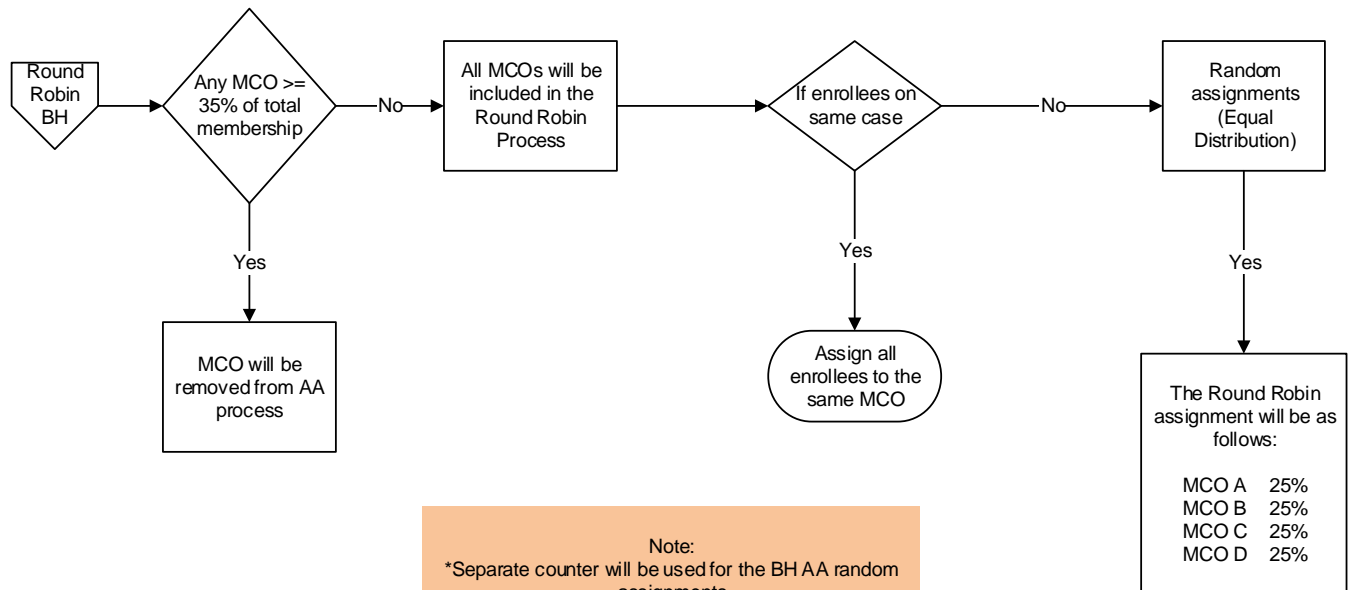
Round Robin BH

Any MCO >= 35% of total membership

No

Yes

MCO will be removed from AA process

All MCOs will be included in the Round Robin Process

If enrollees on same case

No

Yes

Assign all enrollees to the same MCO

Random assignments (Equal Distribution)

Yes

The Round Robin assignment will be as follows:

MCO A 25%
MCO B 25%
MCO C 25%
MCO D 25%

Note:
*Separate counter will be used for the BH AA random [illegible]